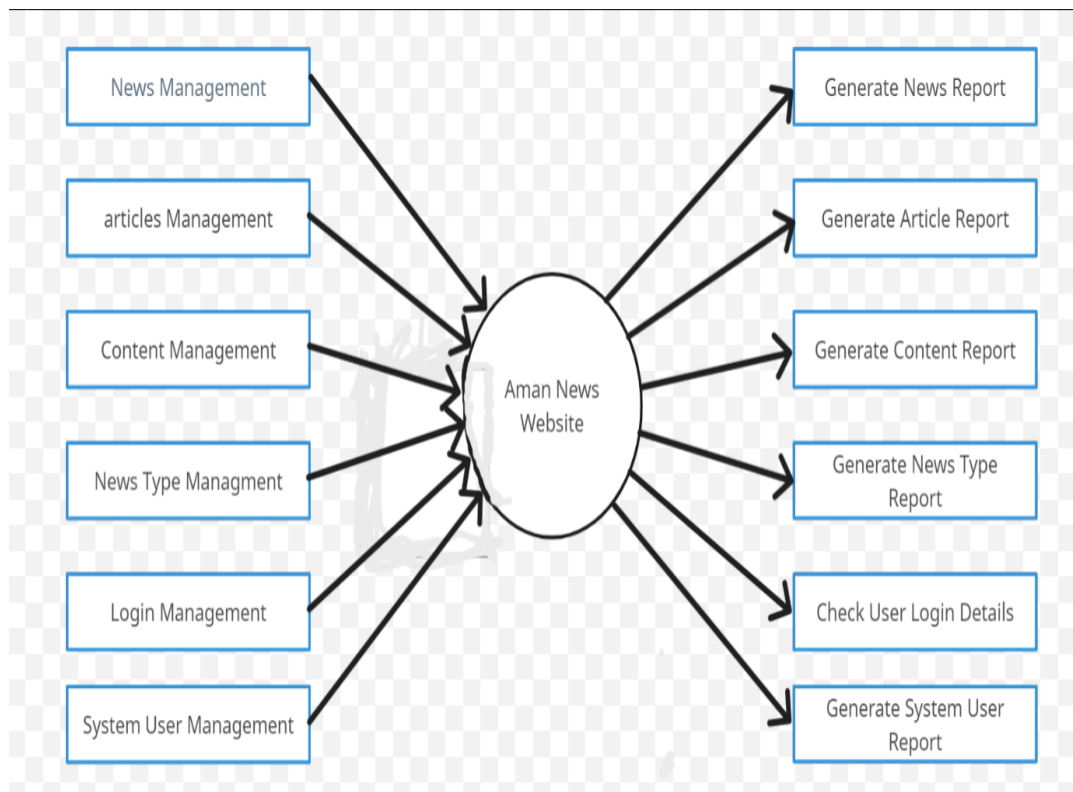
News Management

articles Management

Content Management

News Type Managment

Login Management

System User Management

Aman News Website

Generate News Report

Generate Article Report

Generate Content Report

Generate News Type Report

Check User Login Details

Generate System User Report